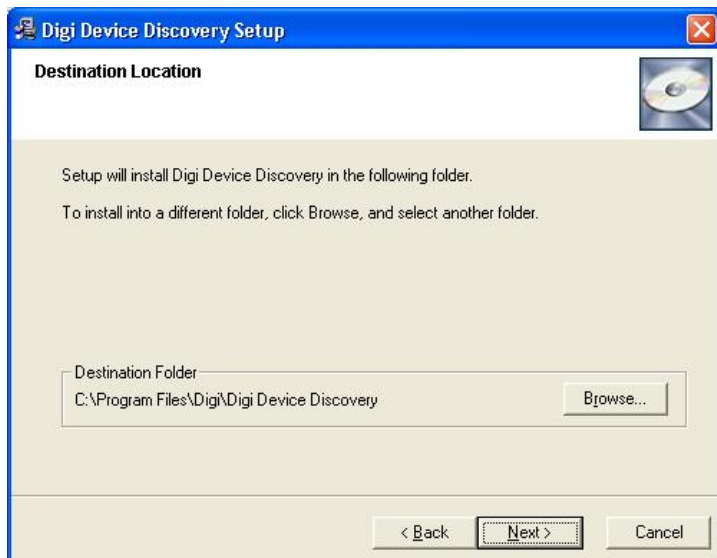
Digi Device Discovery Setup

Destination Location

Setup will install Digi Device Discovery in the following folder.

To install into a different folder, click Browse, and select another folder.

Destination Folder

C:\Program Files\Digi\Digi Device Discovery

Browse...

< Back

Next >

Cancel